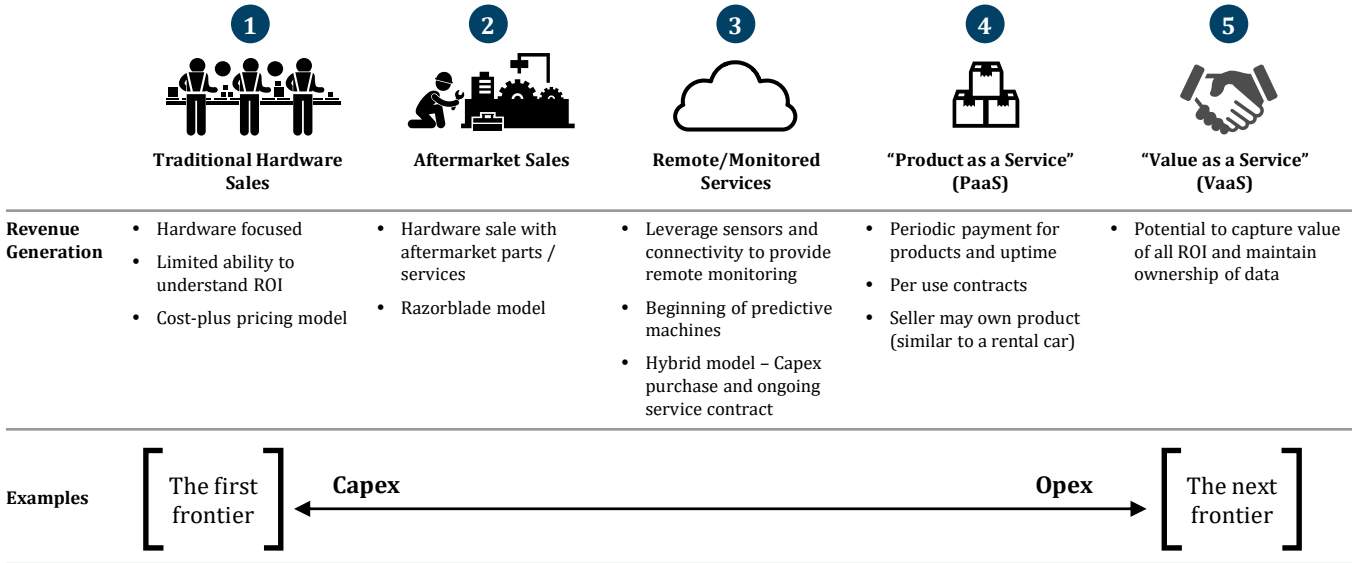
1 Traditional Hardware Sales

2 Aftermarket Sales

3 Remote/Monitored Services

4 "Product as a Service" (PaaS)

5 "Value as a Service" (VaaS)

Revenue Generation

- Hardware focused
- Limited ability to understand ROI
- Cost-plus pricing model

- Hardware sale with aftermarket parts / services
- Razorblade model

- Leverage sensors and connectivity to provide remote monitoring
- Beginning of predictive machines
- Hybrid model – Capex purchase and ongoing service contract

- Periodic payment for products and uptime
- Per use contracts
- Seller may own product (similar to a rental car)

- Potential to capture value of all ROI and maintain ownership of data

Examples

The first frontier

Capex

Opex

The next frontier